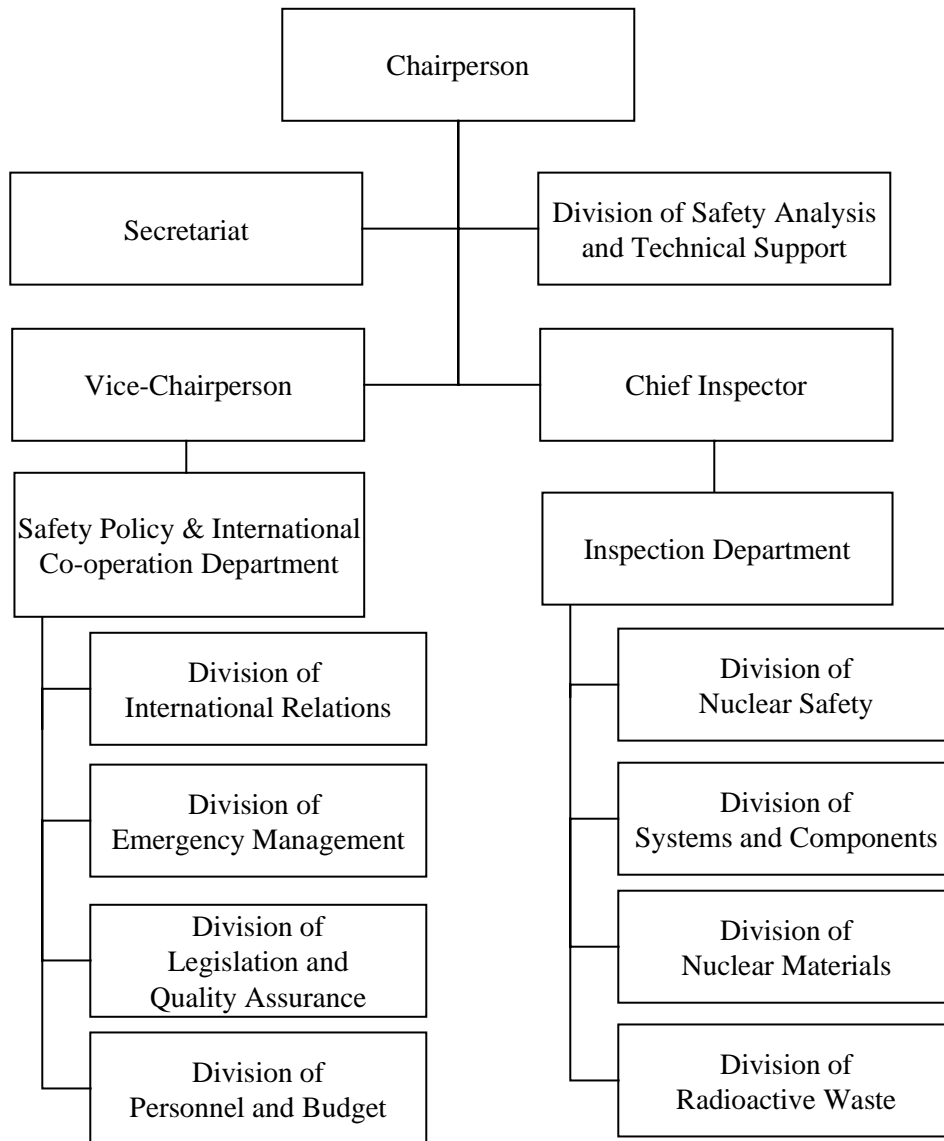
Chairperson

Secretariat

Division of Safety Analysis and Technical Support

Vice-Chairperson

Chief Inspector

Safety Policy & International Co-operation Department

Inspection Department

Division of International Relations

Division of Emergency Management

Division of Legislation and Quality Assurance

Division of Personnel and Budget

Division of Nuclear Safety

Division of Systems and Components

Division of Nuclear Materials

Division of Radioactive Waste